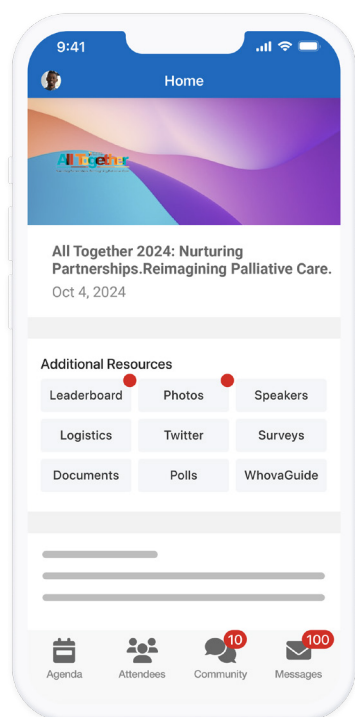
9:41

Home

All Together

All Together 2024: Nurturing Partnerships.Reimagining Palliative Care.
Oct 4, 2024

Additional Resources

| Leaderboard | Photos | Speakers |
|---|---|---|
| Logistics | Twitter | Surveys |
| Documents | Polls | WhovaGuide |

Agenda
Attendees
10
Community
100
Messages